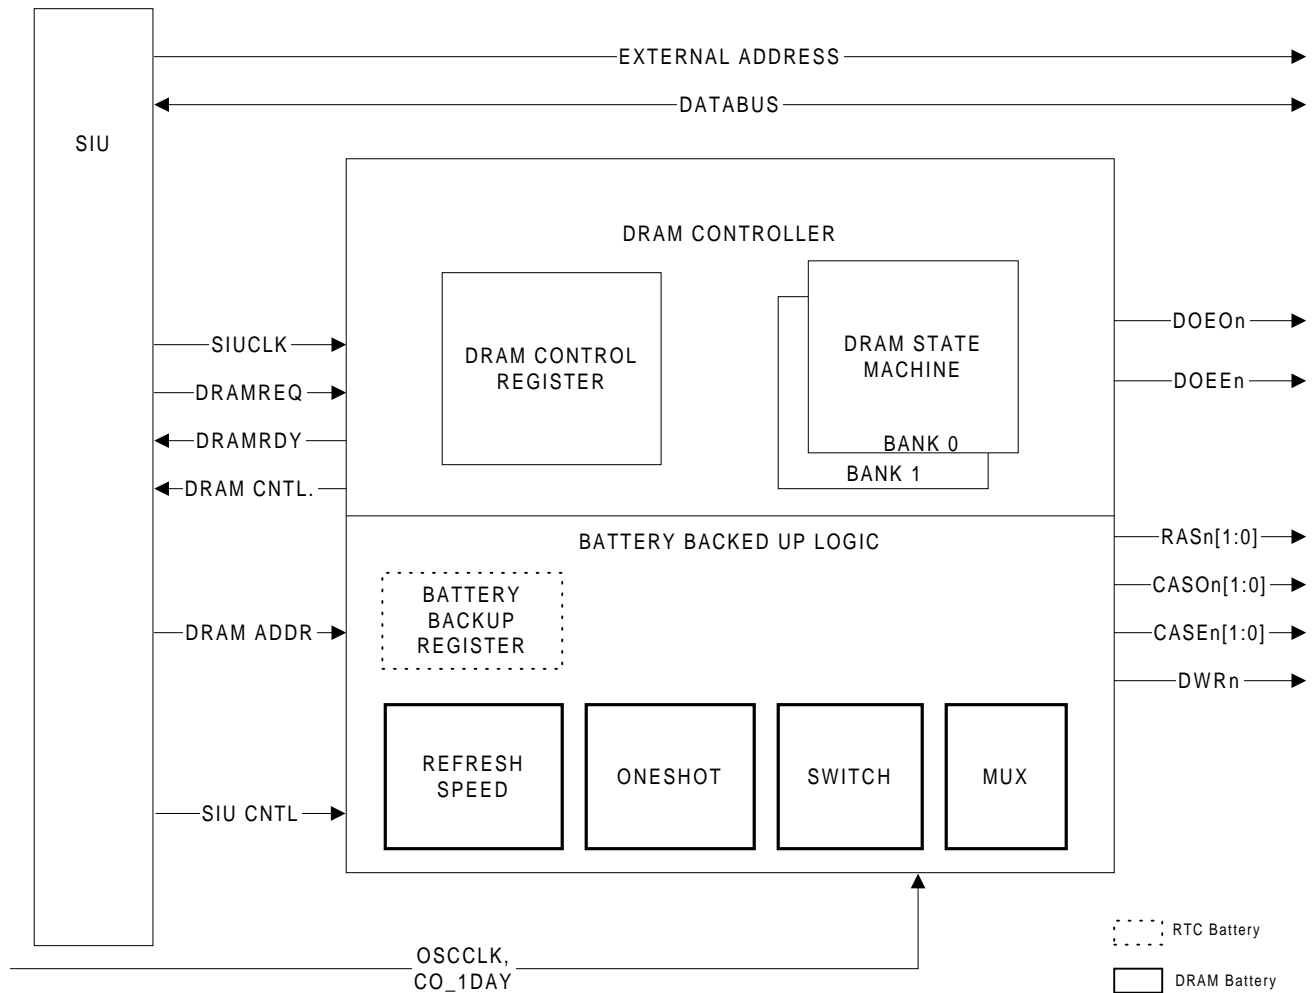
SIU

EXTERNAL ADDRESS

DATABUS

DRAM CONTROLLER

DRAM CONTROL REGISTER

DRAM STATE MACHINE

BANK 0

BANK 1

SIUCLK

DRAMREQ

DRAMRDY

DRAM CNTL.

DOEOn

DOEEn

BATTERY BACKED UP LOGIC

BATTERY BACKUP REGISTER

RASn[1:0]

CASOn[1:0]

CASEn[1:0]

DWRn

DRAM ADDR

REFRESH SPEED

ONESHOT

SWITCH

MUX

SIU CNTL

OSCCLK, CO_1DAY

RTC Battery

DRAM Battery